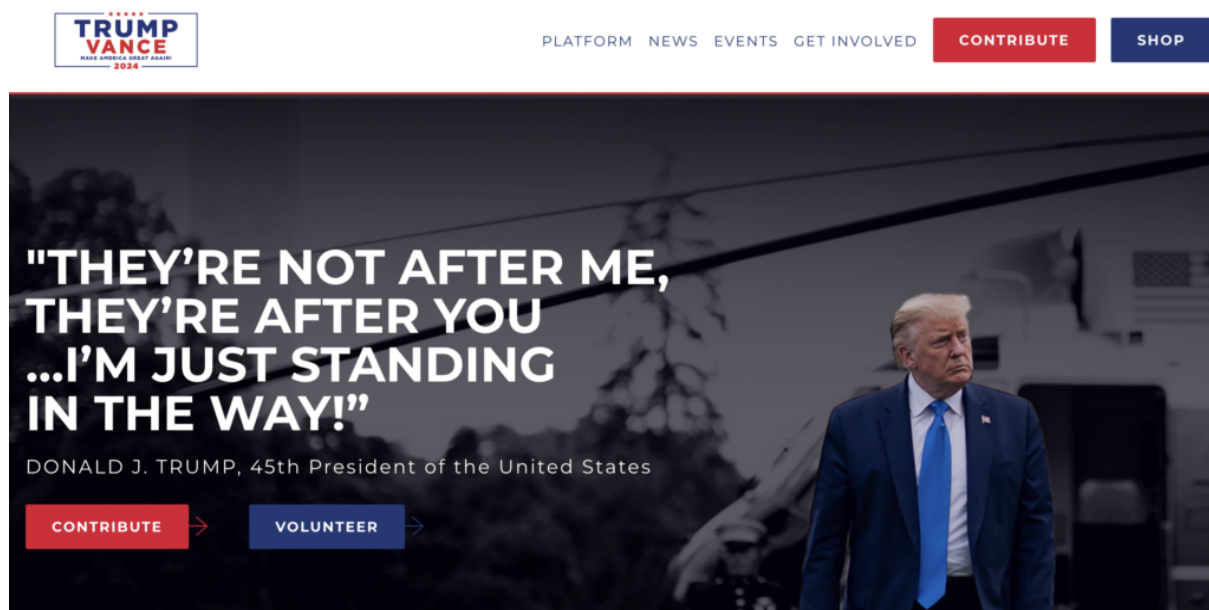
TRUMP VANCE
MAKE AMERICA GREAT AGAIN!
2024

PLATFORM NEWS EVENTS GET INVOLVED CONTRIBUTE SHOP

"THEY'RE NOT AFTER ME, THEY'RE AFTER YOU ...I'M JUST STANDING IN THE WAY!"

DONALD J. TRUMP, 45th President of the United States

CONTRIBUTE

VOLUNTEER